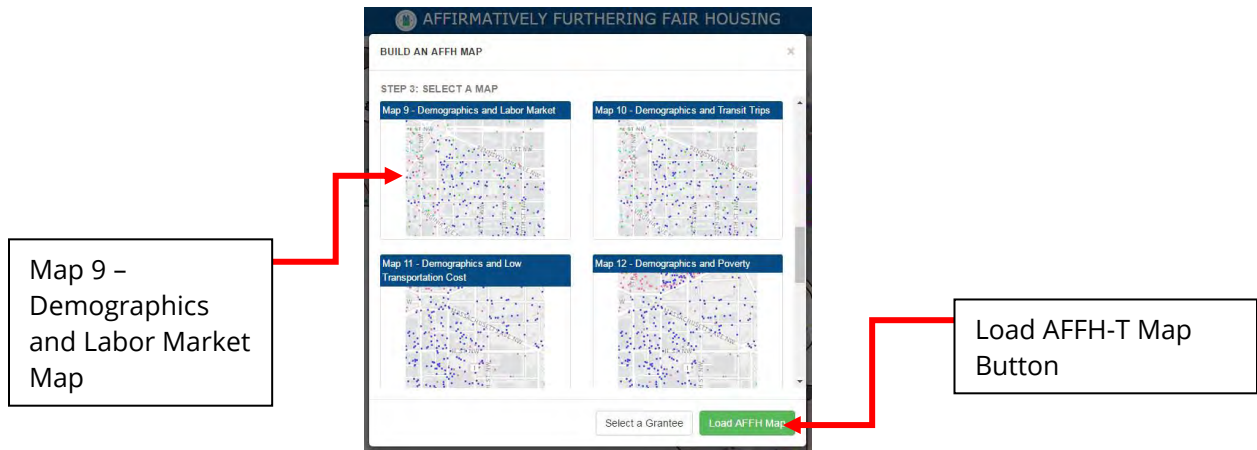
AFFIRMATIVELY FURTHERING FAIR HOUSING

BUILD AN AFFH MAP

×

STEP 3: SELECT A MAP

Map 9 - Demographics and Labor Market

Map 10 - Demographics and Transit Trips

Map 11 - Demographics and Low Transportation Cost

Map 12 - Demographics and Poverty

Select a Grantee

Load AFFH Map

Map 9 – Demographics and Labor Market Map

Load AFFH-T Map Button